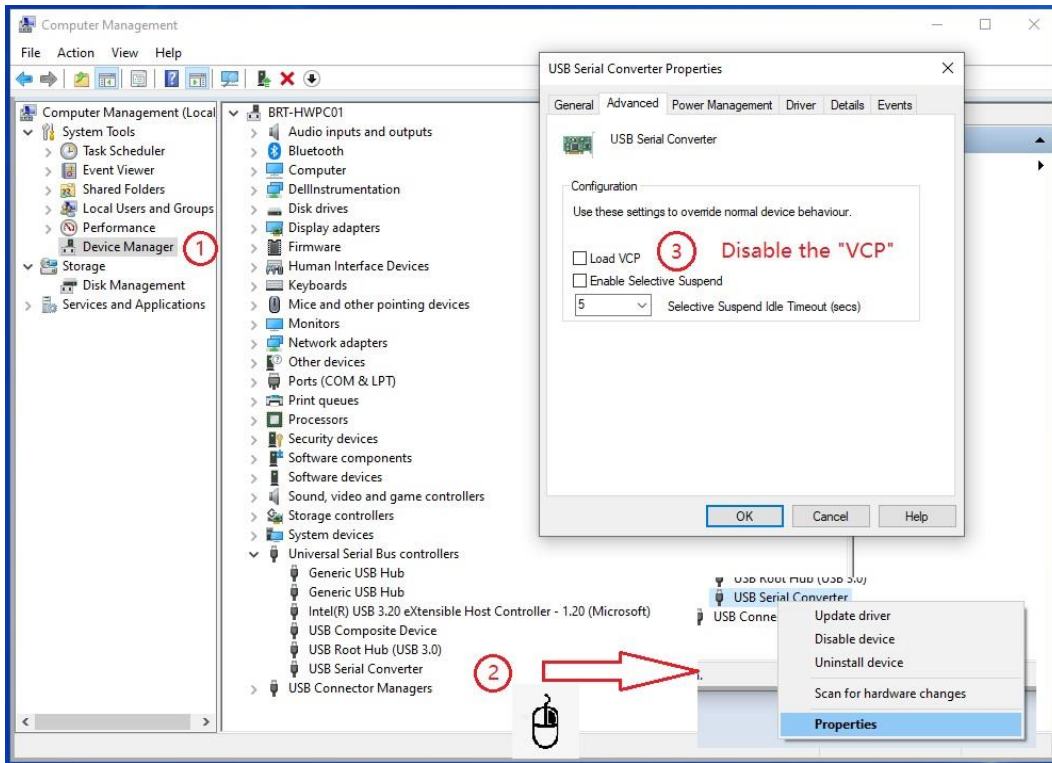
Computer Management

File Action View Help

Computer Management (Local
System Tools
Task Scheduler
Event Viewer
Shared Folders
Local Users and Groups
Performance
Device Manager
1
Storage
Disk Management
Services and Applications

BRT-HWPC01
Audio inputs and outputs
Bluetooth
Computer
DellInstrumentation
Disk drives
Display adapters
Firmware
Human Interface Devices
Keyboards
Mice and other pointing devices
Monitors
Network adapters
Other devices
Ports (COM & LPT)
Print queues
Processors
Security devices
Software components
Software devices
Sound, video and game controllers
Storage controllers
System devices
Universal Serial Bus controllers
Generic USB Hub
Generic USB Hub
Intel(R) USB 3.20 eXtensible Host Controller - 1.20 (Microsoft)
USB Composite Device
USB Root Hub (USB 3.0)
USB Serial Converter
USB Connector Managers

USB Serial Converter Properties

General Advanced Power Management Driver Details Events

USB Serial Converter

Configuration
Use these settings to override normal device behaviour.

Load VCP
3 Disable the "VCP"
Enable Selective Suspend
5 Selective Suspend Idle Timeout (secs)

OK Cancel Help

USB Root Hub (USB 3.0)
USB Serial Converter
USB Conne

2

Update driver
Disable device
Uninstall device
Scan for hardware changes
Properties